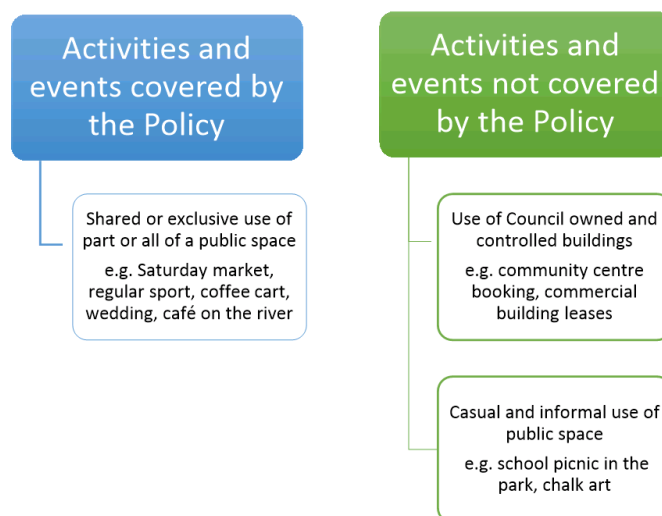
Activities and events covered by the Policy

Shared or exclusive use of part or all of a public space

e.g. Saturday market, regular sport, coffee cart, wedding, café on the river

Activities and events not covered by the Policy

Use of Council owned and controlled buildings

e.g. community centre booking, commercial building leases

Casual and informal use of public space

e.g. school picnic in the park, chalk art